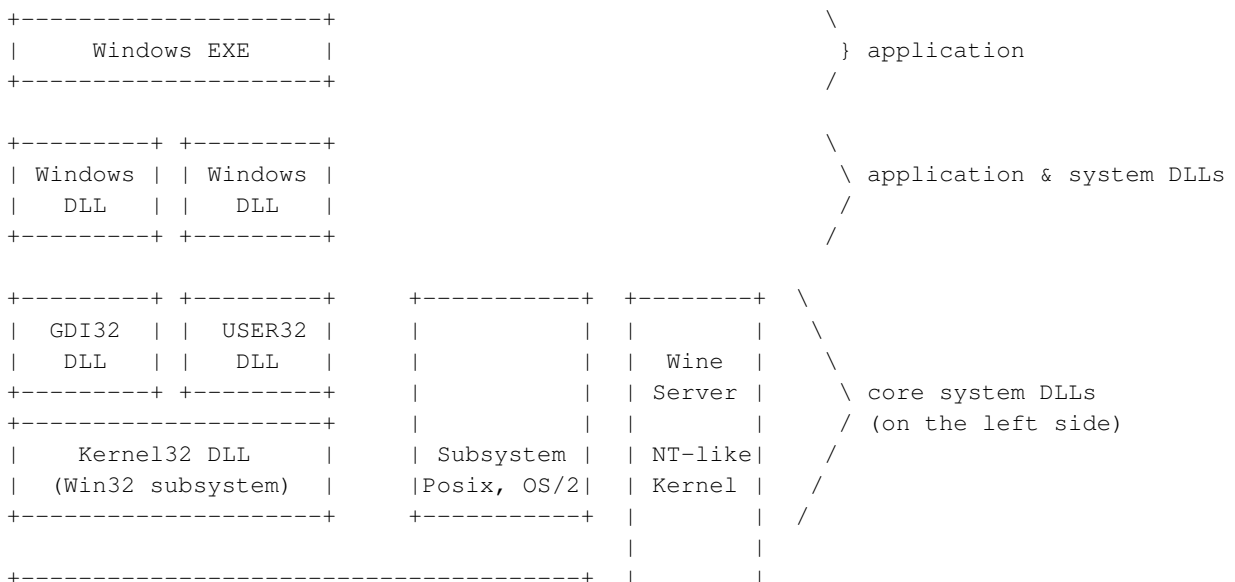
Windows EXE

} application

Windows DLL

Windows DLL

\ application & system DLLs

GDI32 DLL

USER32 DLL

Wine Server

NT-like Kernel

\ core system DLLs / (on the left side)

Kernel32 DLL (Win32 subsystem)

Subsystem Posix, OS/2